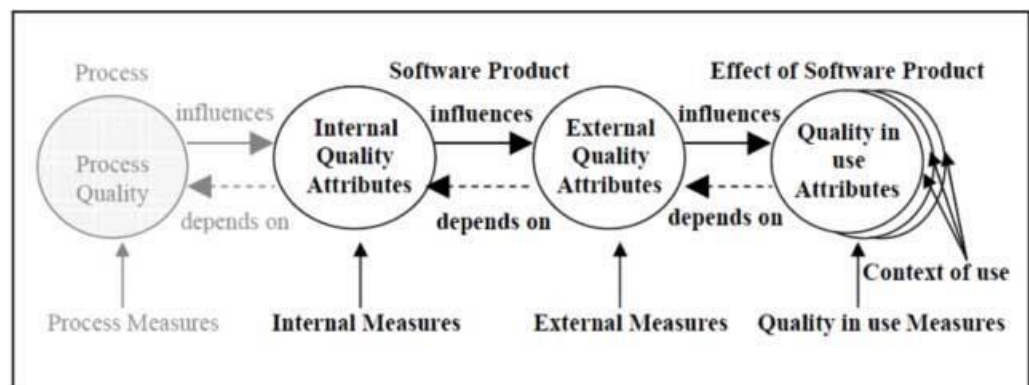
Process

Software Product

Effect of Software Product

Process Quality

influences

Internal Quality Attributes

influences

External Quality Attributes

influences

Quality in use Attributes

depends on

depends on

depends on

Context of use

Process Measures

Internal Measures

External Measures

Quality in use Measures